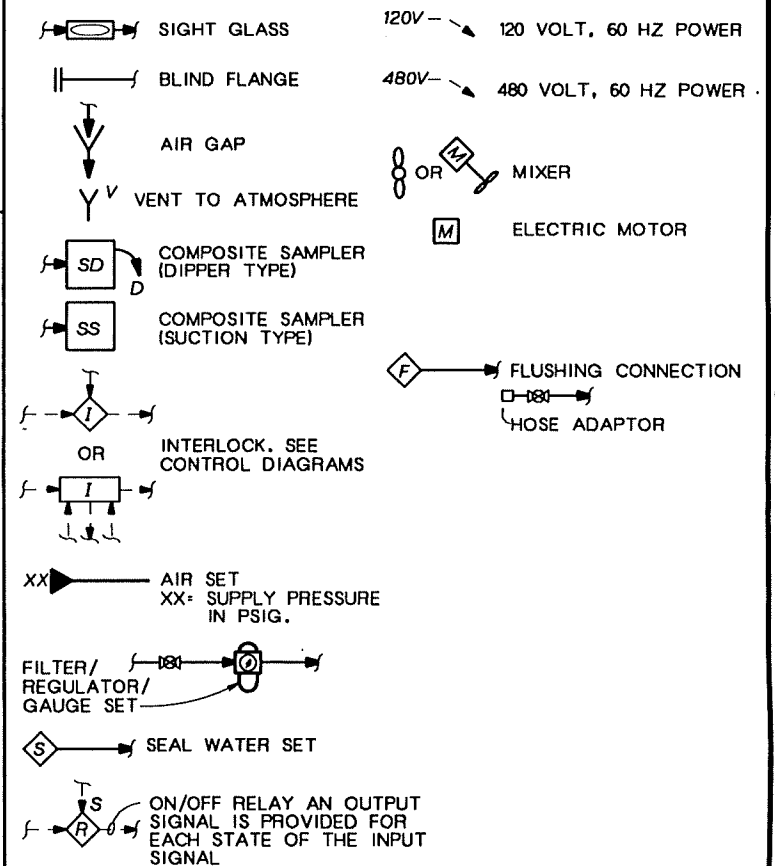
SIGHT GLASS

BLIND FLANGE

AIR GAP

V VENT TO ATMOSPHERE

SD COMPOSITE SAMPLER (DIPPER TYPE)
D

SS COMPOSITE SAMPLER (SUCTION TYPE)

I
OR
INTERLOCK. SEE CONTROL DIAGRAMS
I

XX AIR SET
XX= SUPPLY PRESSURE IN PSIG.

FILTER/ REGULATOR/ GAUGE SET

S SEAL WATER SET

S
R ON/OFF RELAY AN OUTPUT SIGNAL IS PROVIDED FOR EACH STATE OF THE INPUT SIGNAL

120V — 120 VOLT, 60 HZ POWER

480V— 480 VOLT, 60 HZ POWER .

OR M MIXER

M ELECTRIC MOTOR

F FLUSHING CONNECTION
HOSE ADAPTOR